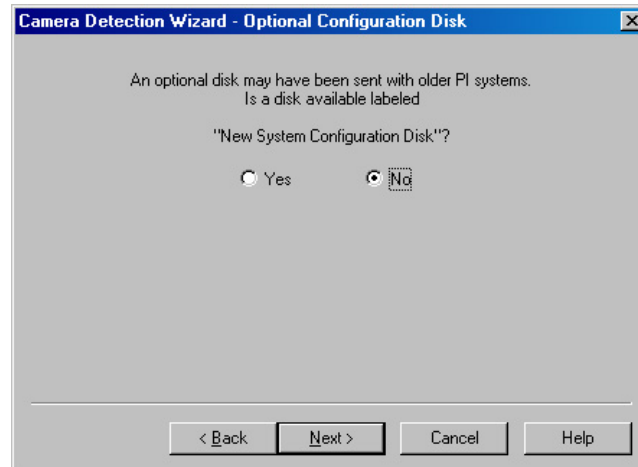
Camera Detection Wizard - Optional Configuration Disk

An optional disk may have been sent with older PI systems. Is a disk available labeled

"New System Configuration Disk"?

Yes

No

< Back

Next >

Cancel

Help